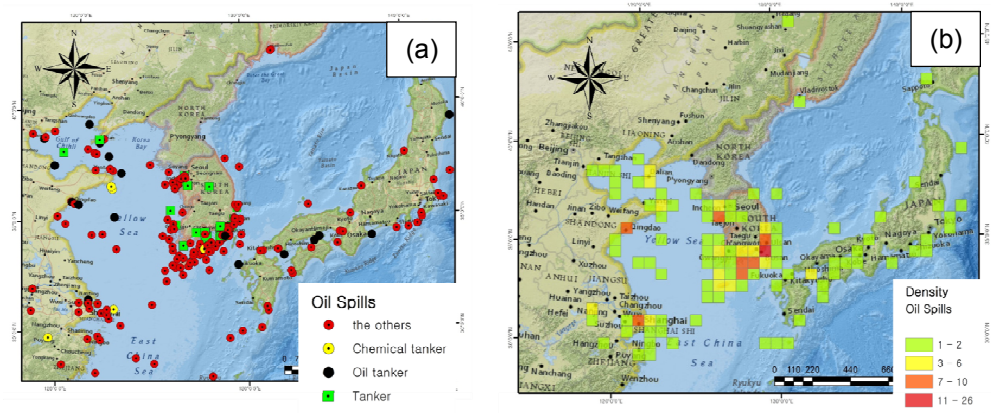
(a)

N
S
W
E

Oil Spills
the others
Chemical tanker
Oil tanker
Tanker

Yellow Sea
East China Sea
Gulf of Chihli
Korea Bay
Pyongyang
Seoul
NORTH KOREA
JAPAN

(b)

N
S

Density
Oil Spills
1 - 2
3 - 6
7 - 10
11 - 26

0 110 220 440 660

Yellow Sea
East China Sea
Harbin
Changchun
JILIN
Vladivostok
Sapporo
LIAONING
Shenyang
Beijing
Tianjin
Dalian
Pyongyang
NORTH KOREA
Seoul
SOUTH KOREA
Daegu
Busan
Fukuoka
Osaka
Nagoya
Tokyo
Sendai
JAPAN
HEBEI
SHANDONG
Qingdao
Jinan
JIANGSU
Nanjing
ANHUI
Hefei
Shanghai
SHANGHAI SHI
Hangzhou
ZHEJIANG
Ningbo
Wenzhou
Ryukyu